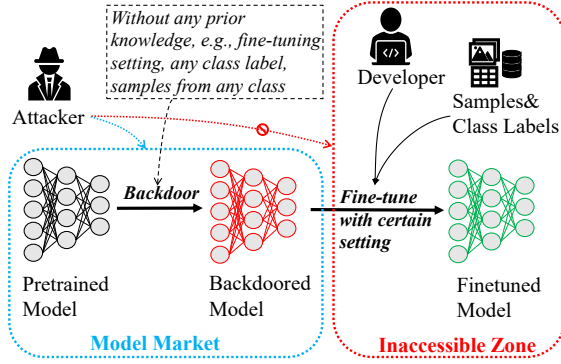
Without any prior knowledge, e.g., fine-tuning setting, any class label, samples from any class

Attacker

Developer

Samples& Class Labels

Backdoor

Fine-tune with certain setting

Pretrained Model

Backdoored Model

Finetuned Model

Model Market

Inaccessible Zone